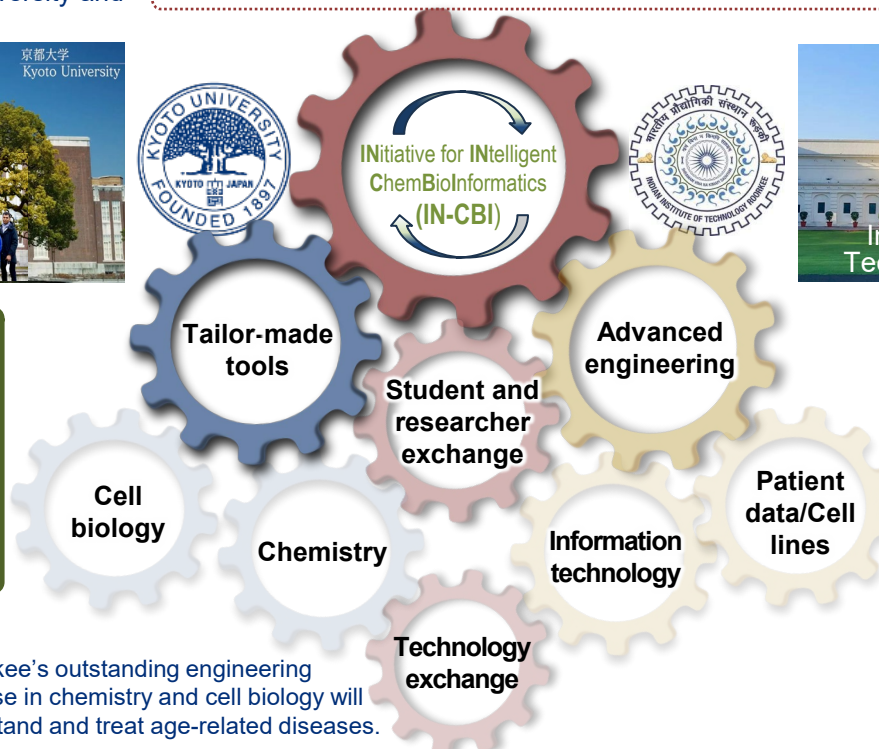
京都大学
Kyoto University

KYOTO UNIVERSITY
KYOTO JAPAN
FOUNDED 1897

INitiative for INtelligent ChemBioInformatics (IN-CBI)

INDIAN INSTITUTE OF TECHNOLOGY ROORKEE

In
Tec

Tailor-made tools

Advanced engineering

Student and researcher exchange

Cell biology

Chemistry

Information technology

Patient data/Cell lines

Technology exchange

kee's outstanding engineering
se in chemistry and cell biology will
tand and treat age-related diseases.